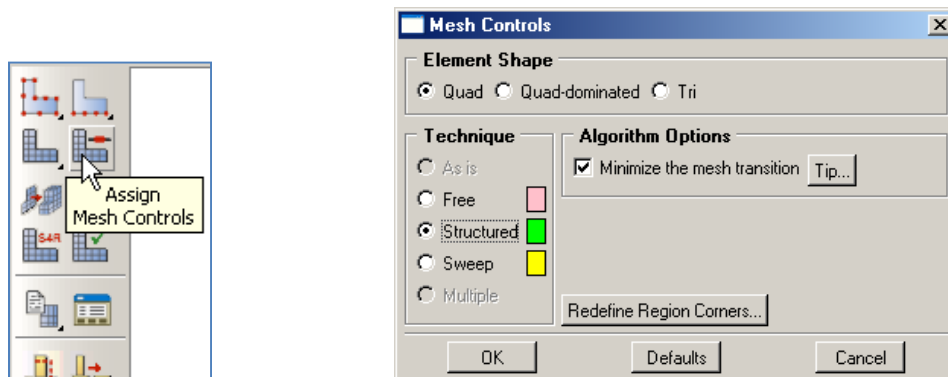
Assign Mesh Controls

Mesh Controls

Element Shape

Quad Quad-dominated Tri

Technique

As is

Free

Structured

Sweep

Multiple

Algorithm Options

Minimize the mesh transition Tip...

Redefine Region Corners...

OK Defaults Cancel